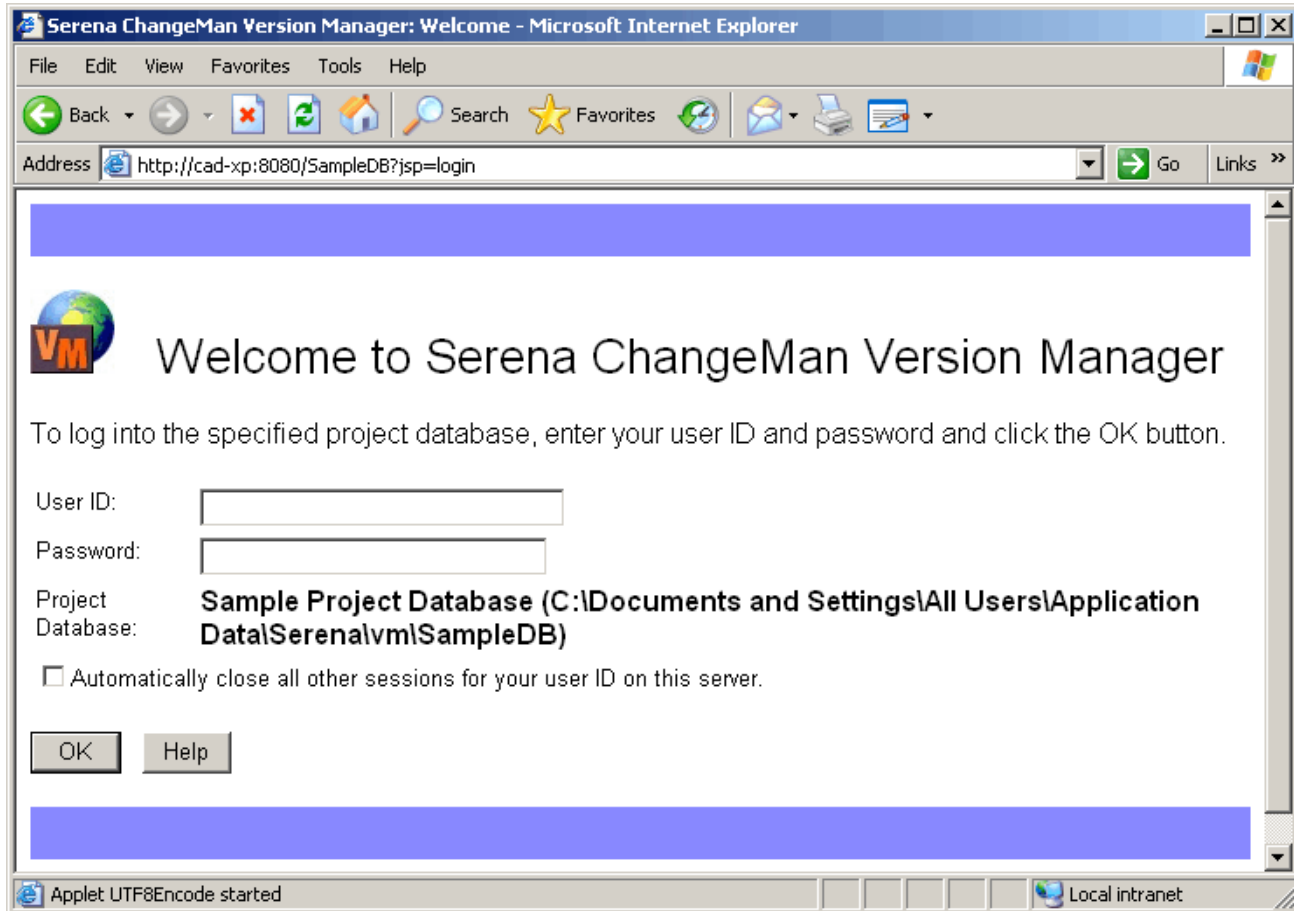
Serena ChangeMan Version Manager: Welcome - Microsoft Internet Explorer

File Edit View Favorites Tools Help

Back Search Favorites

Address http://cad-xp:8080/SampleDB?jsp=login Go Links »

VM

Welcome to Serena ChangeMan Version Manager

To log into the specified project database, enter your user ID and password and click the OK button.

User ID:

Password:

Project Database: Sample Project Database (C:\Documents and Settings\All Users\Application Data\Serena\vm\SampleDB)

Automatically close all other sessions for your user ID on this server.

OK Help

Applet UTF8Encode started

Local intranet